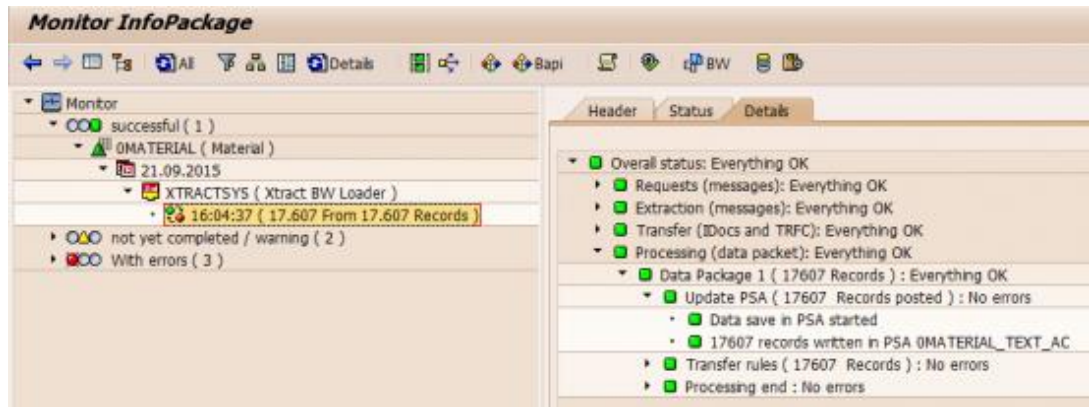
Monitor InfoPackage

All Details Bapi BW

Monitor
successful ( 1 )
0MATERIAL ( Material )
21.09.2015
XTRACTSYS ( Xtract BW Loader )
16:04:37 ( 17.607 From 17.607 Records )
not yet completed / warning ( 2 )
With errors ( 3 )

Header Status Details

Overall status: Everything OK
Requests (messages): Everything OK
Extraction (messages): Everything OK
Transfer (IDocs and TRFC): Everything OK
Processing (data packet): Everything OK
Data Package 1 ( 17607 Records ) : Everything OK
Update PSA ( 17607 Records posted ) : No errors
Data save in PSA started
17607 records written in PSA 0MATERIAL_TEXT_AC
Transfer rules ( 17607 Records ) : No errors
Processing end : No errors